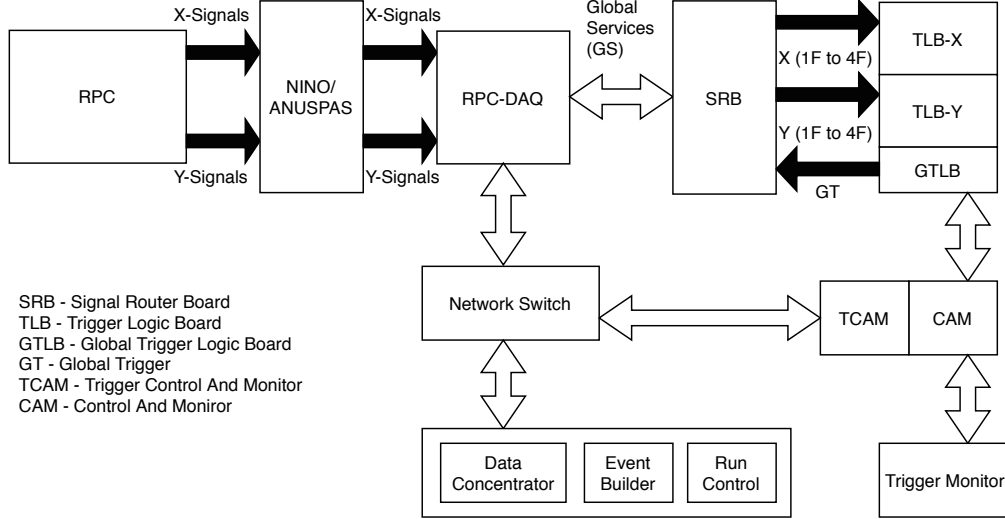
X-Signals

X-Signals

Global Services (GS)

RPC

NINO/ ANUSPAS

RPC-DAQ

SRB

TLB-X

X (1F to 4F)

TLB-Y

Y (1F to 4F)

GTLB

GT

Y-Signals

Y-Signals

SRB - Signal Router Board
TLB - Trigger Logic Board
GTLB - Global Trigger Logic Board
GT - Global Trigger
TCAM - Trigger Control And Monitor
CAM - Control And Moniror

Network Switch

TCAM

CAM

Data Concentrator

Event Builder

Run Control

Trigger Monitor